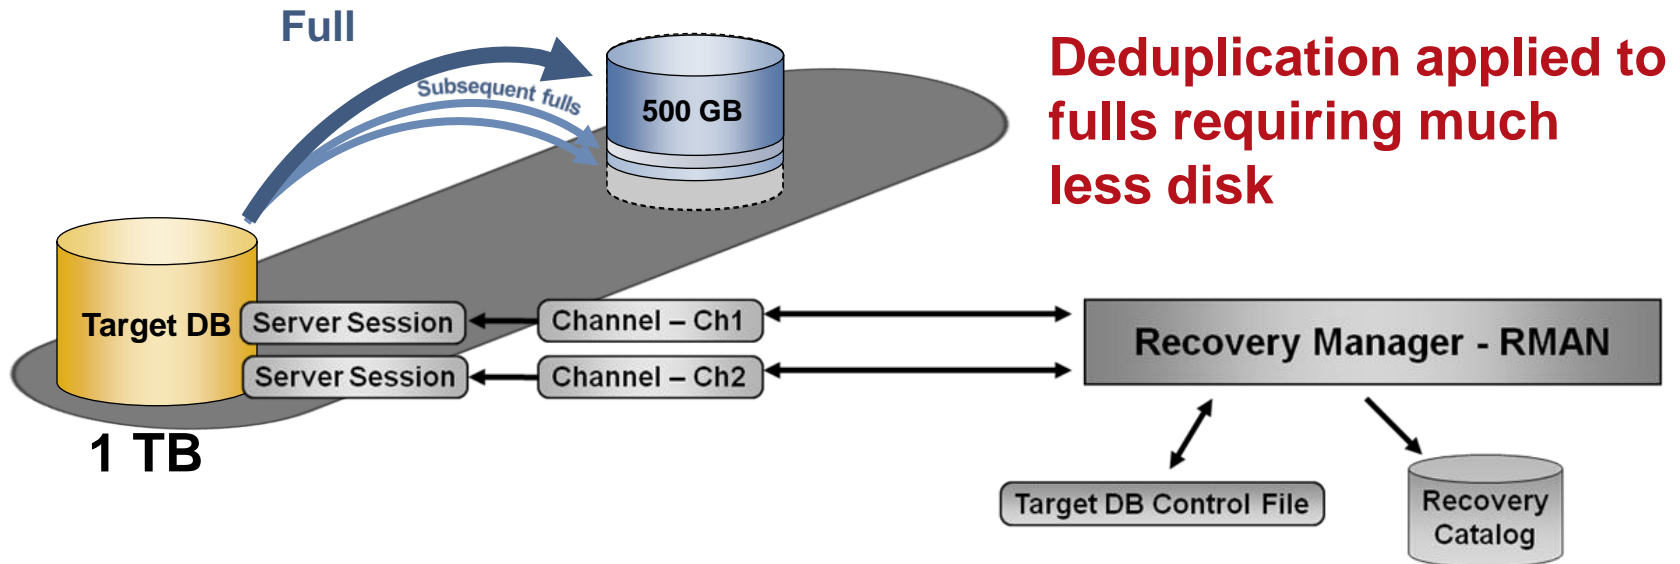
Full

Subsequent fulls

500 GB

Deduplication applied to fulls requiring much less disk

Target DB

Server Session

Server Session

Channel – Ch1

Channel – Ch2

Recovery Manager - RMAN

1 TB

Target DB Control File

Recovery Catalog